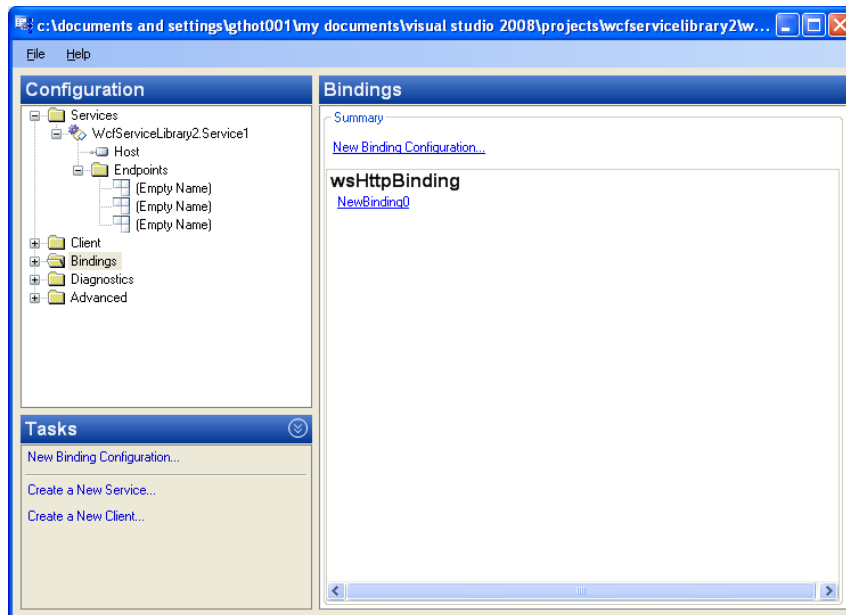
c:\documents and settings\gthot001\my documents\visual studio 2008\projects\wcfservicelibrary2\w...

File Help

Configuration

Services
WcfServiceLibrary2.Service1
Host
Endpoints
(Empty Name)
(Empty Name)
(Empty Name)
Client
Bindings
Diagnostics
Advanced

Tasks

New Binding Configuration...

Create a New Service...

Create a New Client...

Bindings

Summary

New Binding Configuration...

wsHttpBinding

NewBinding0